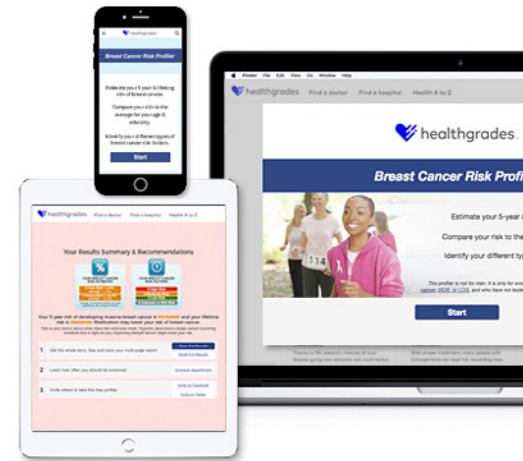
healthgrades

Breast Cancer Risk Profiler

Estimate your 5-year & lifetime risk of breast cancer.

Compare your risk to the average for your age & ethnicity.

Identify your different types of breast cancer risk factors.

Start

Finder File Edit View Go Window Help

healthgrades Find a doctor Find a hospital Health A to Z

healthgrades

Breast Cancer Risk Profi

Estimate your 5-year

Compare your risk to the

Identify your different typ

This profiler is not for men. It is only for wo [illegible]

Start

healthgrades Find a doctor Find a hospital Health A to Z

Your Results Summary & Recommendations

Your 5-year risk of developing invasive breast cancer is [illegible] and your lifetime risk is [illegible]. Medication may lower your risk of breast cancer.

1 Get the whole story. See and save your multi-page report.

2 Learn how often you should be screened.

3 Invite others to take this free profiler.

Email Full Results

Schedule Appointment

Invite on Facebook

Invite on Twitter

514